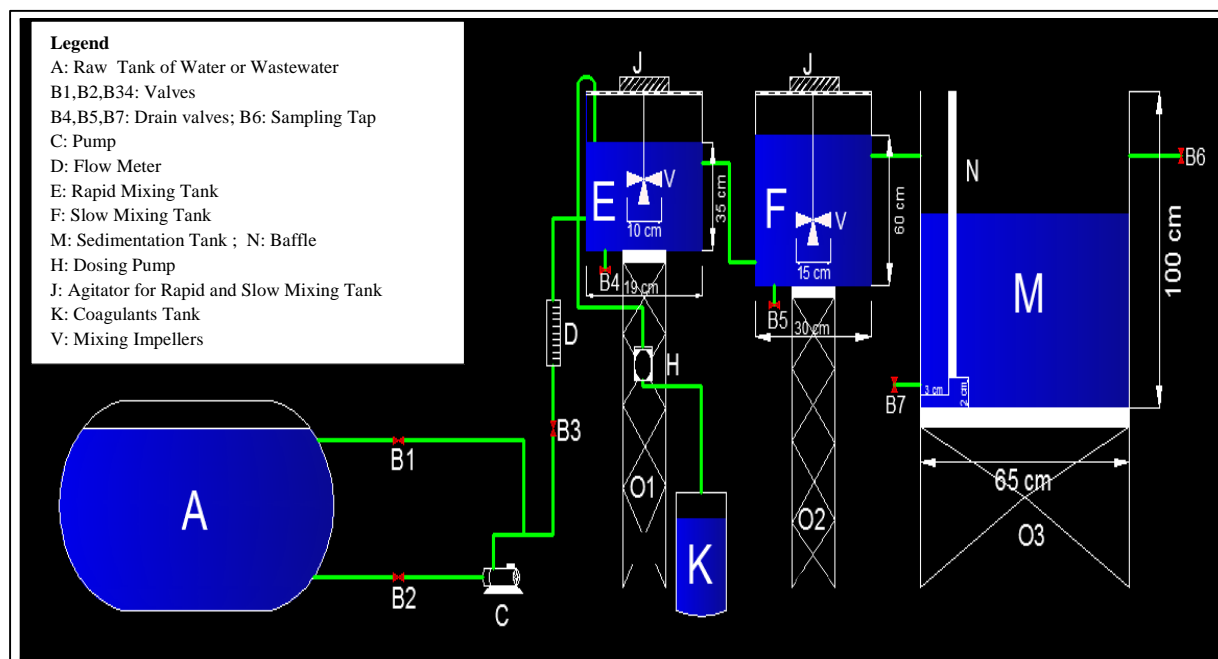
Legend
A: Raw Tank of Water or Wastewater
B1,B2,B34: Valves
B4,B5,B7: Drain valves; B6: Sampling Tap
C: Pump
D: Flow Meter
E: Rapid Mixing Tank
F: Slow Mixing Tank
M: Sedimentation Tank ; N: Baffle
H: Dosing Pump
J: Agitator for Rapid and Slow Mixing Tank
K: Coagulants Tank
V: Mixing Impellers

J
J
E
V
10 cm
35 cm
B4
19 cm
F
V
15 cm
60 cm
B5
30 cm
N
B6
M
100 cm
B7
3 cm
2 cm
65 cm
O3
D
H
B3
B1
A
B2
C
O1
K
O2